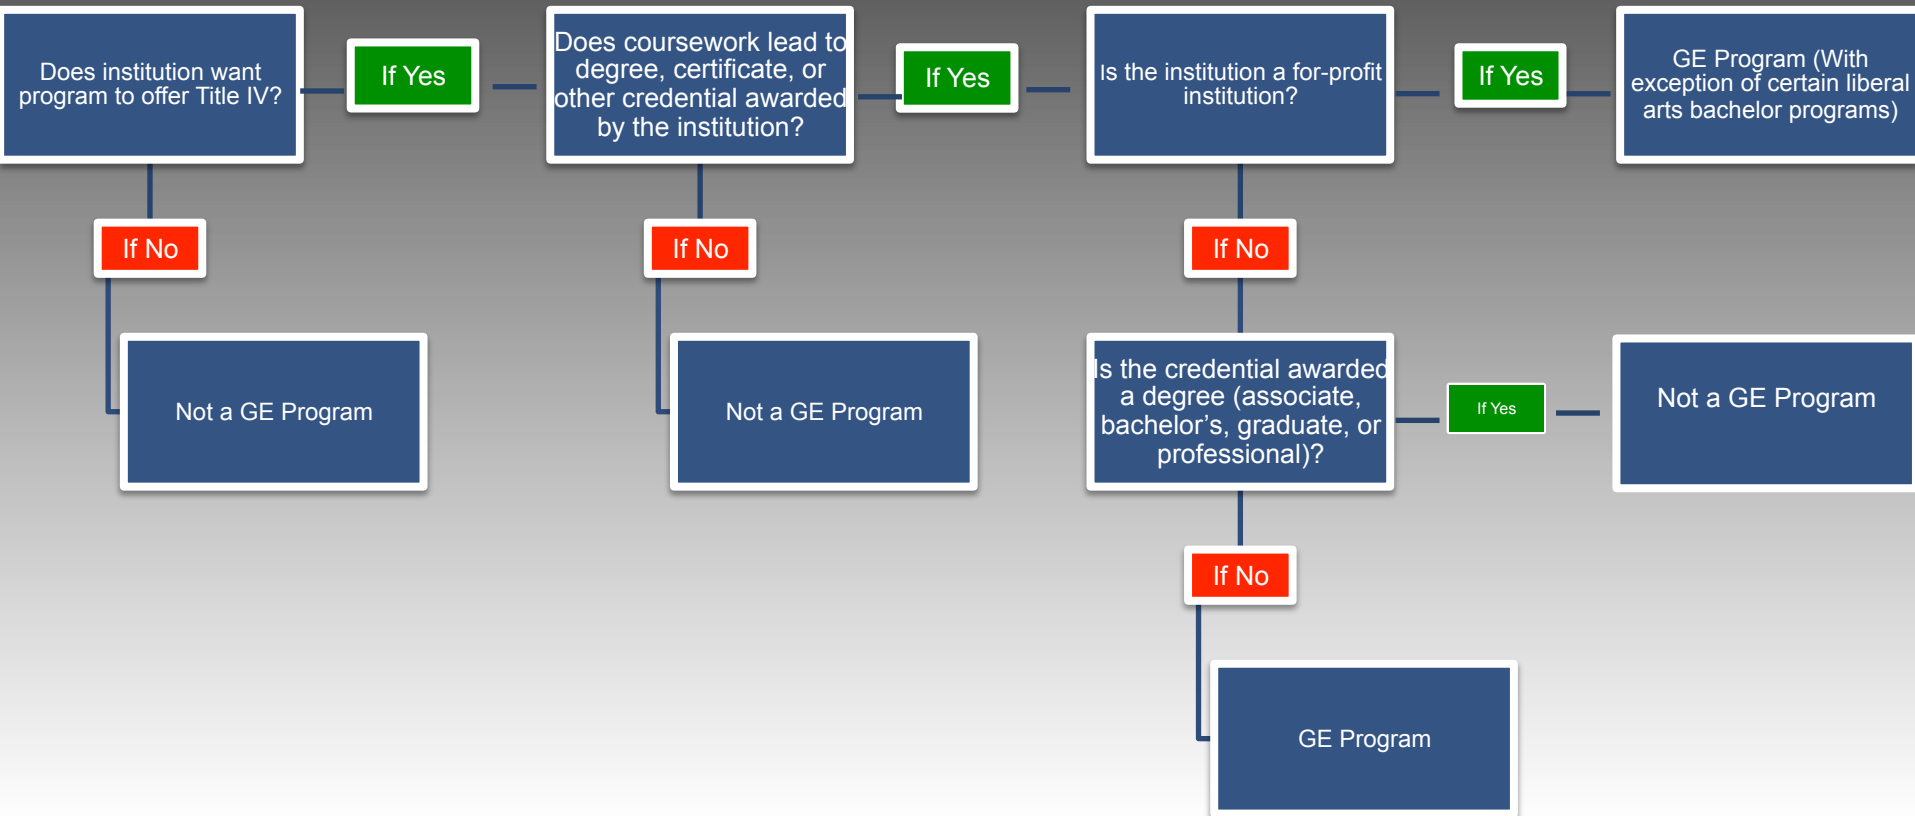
Does institution want program to offer Title IV?

If Yes

Does coursework lead to degree, certificate, or other credential awarded by the institution?

If Yes

Is the institution a for-profit institution?

If Yes

GE Program (With exception of certain liberal arts bachelor programs)

If No

Not a GE Program

If No

Not a GE Program

If No

Is the credential awarded a degree (associate, bachelor's, graduate, or professional)?

If Yes

Not a GE Program

If No

GE Program